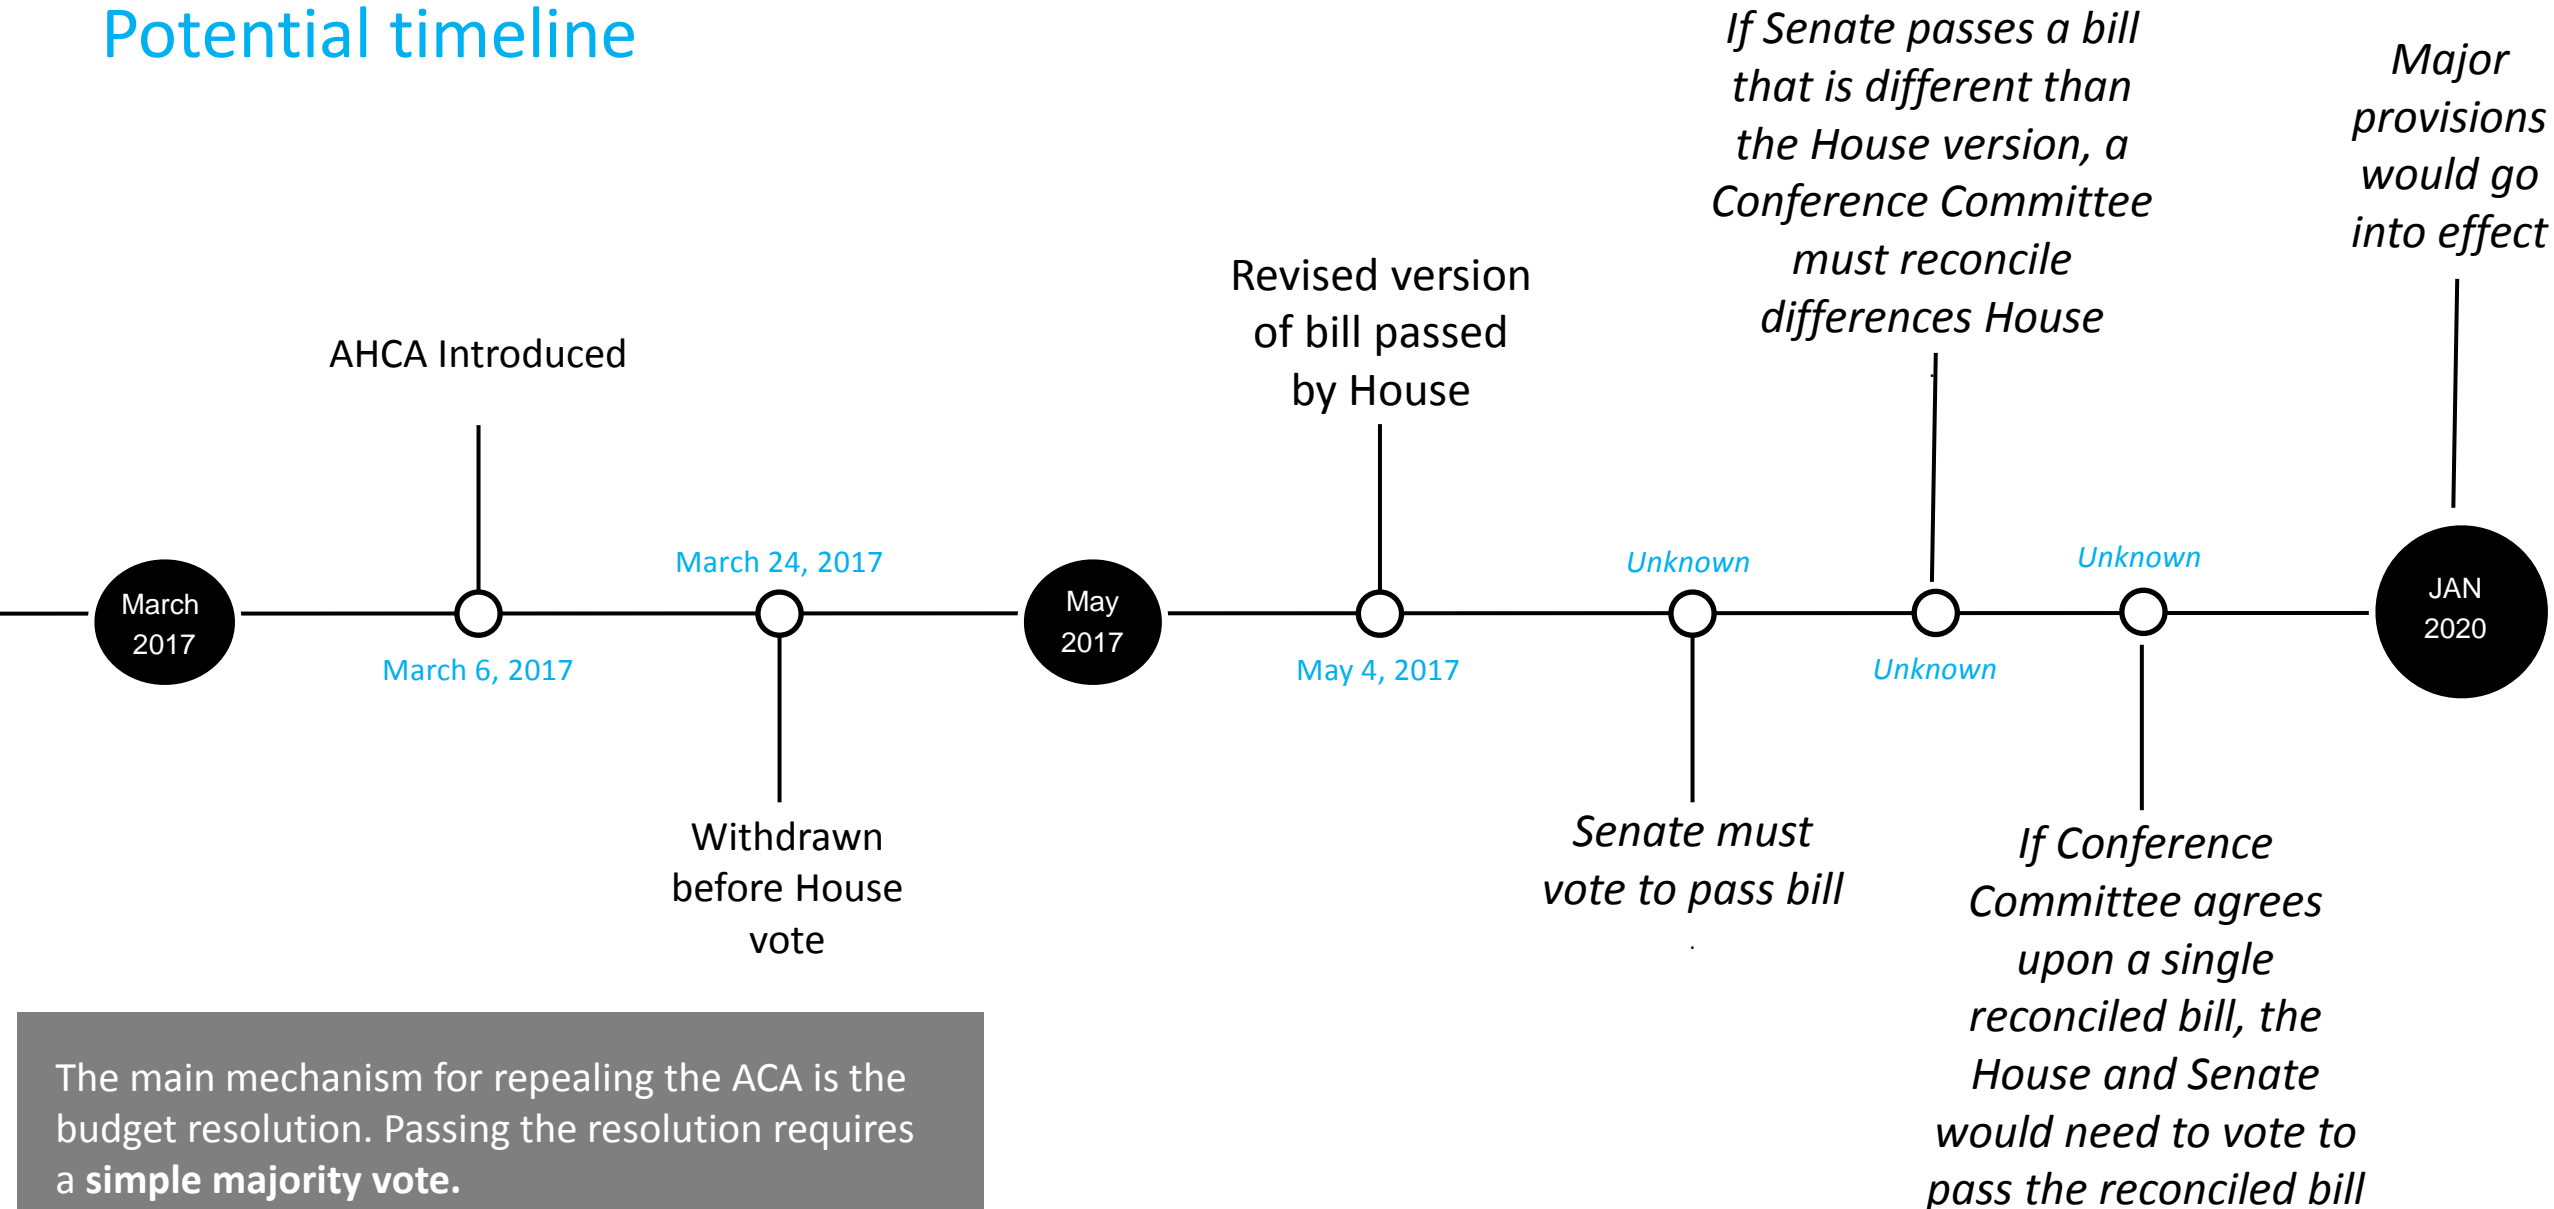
Potential timeline

March 2017

AHCA Introduced

March 6, 2017

March 24, 2017

Withdrawn before House vote

May 2017

Revised version of bill passed by House

May 4, 2017

Unknown

Senate must vote to pass bill

If Senate passes a bill that is different than the House version, a Conference Committee must reconcile differences House

Unknown

Unknown

If Conference Committee agrees upon a single reconciled bill, the House and Senate would need to vote to pass the reconciled bill

Major provisions would go into effect

JAN 2020

The main mechanism for repealing the ACA is the budget resolution. Passing the resolution requires a **simple majority vote.**